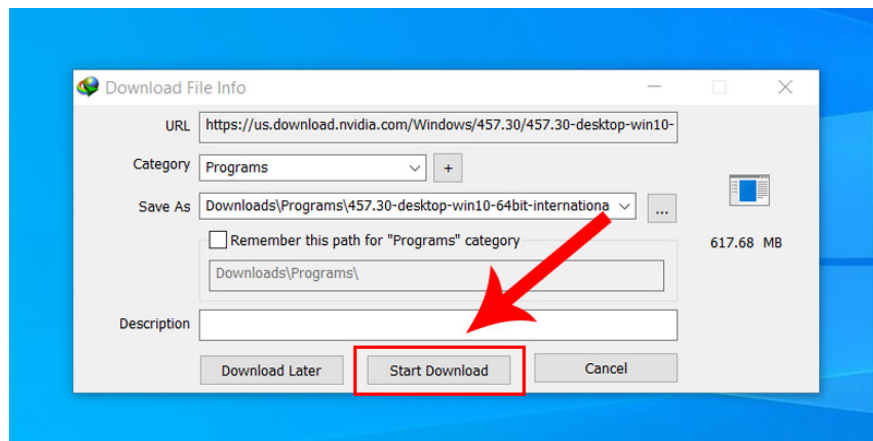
Download File Info

URL https://us.download.nvidia.com/Windows/457.30/457.30-desktop-win10-

Category Programs +

Save As Downloads\Programs\457.30-desktop-win10-64bit-internationa ...

Remember this path for "Programs" category

Downloads\Programs\

617.68 MB

Description

Download Later

Start Download

Cancel